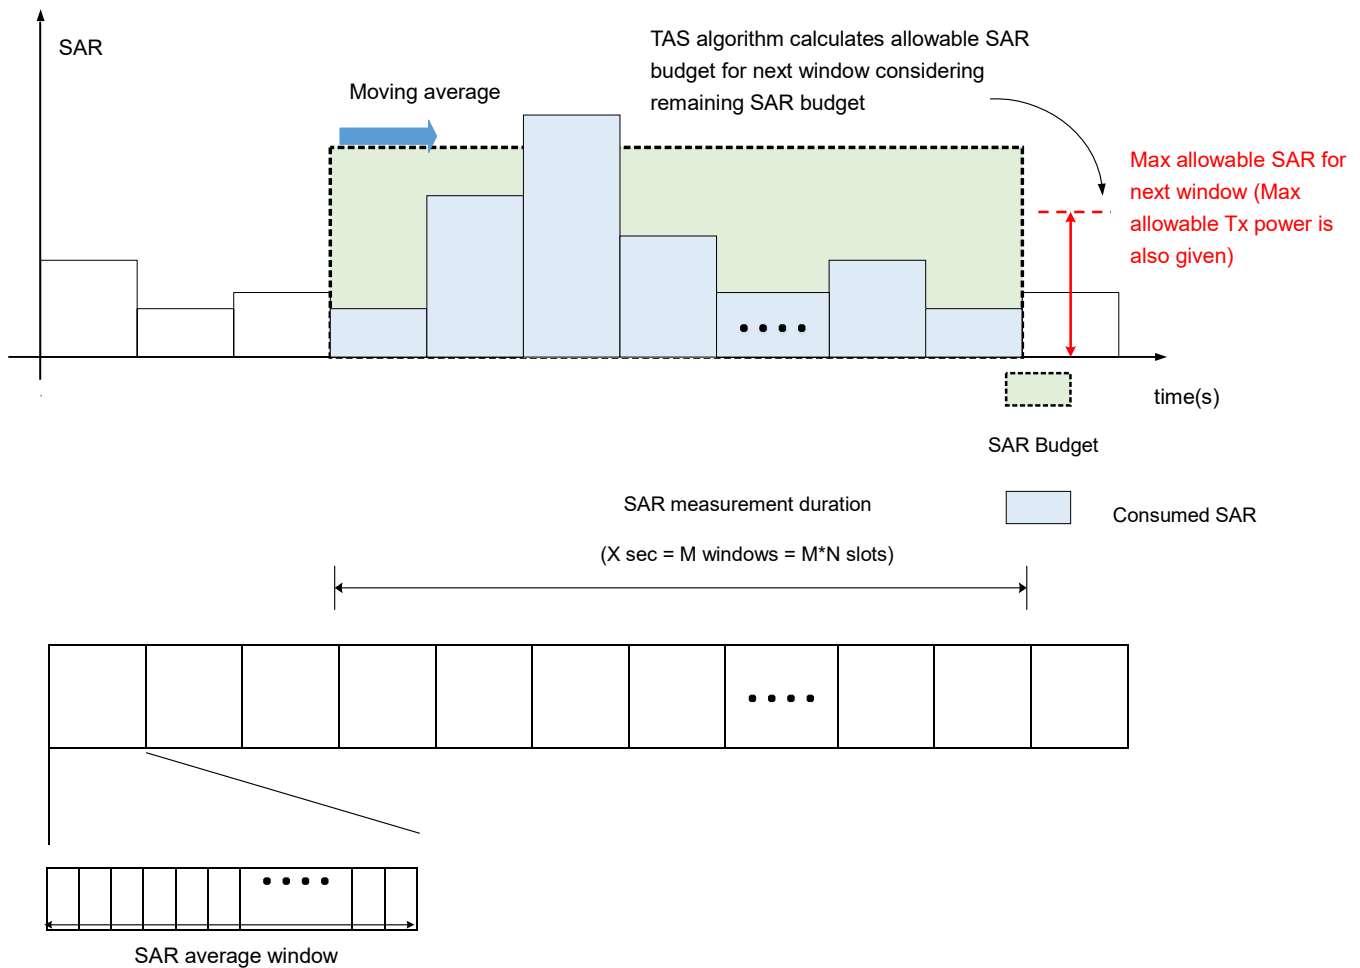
SAR

Moving average

TAS algorithm calculates allowable SAR budget for next window considering remaining SAR budget

Max allowable SAR for next window (Max allowable Tx power is also given)

....

time(s)

SAR Budget

SAR measurement duration

(X sec = M windows = M*N slots)

Consumed SAR

....

....

SAR average window